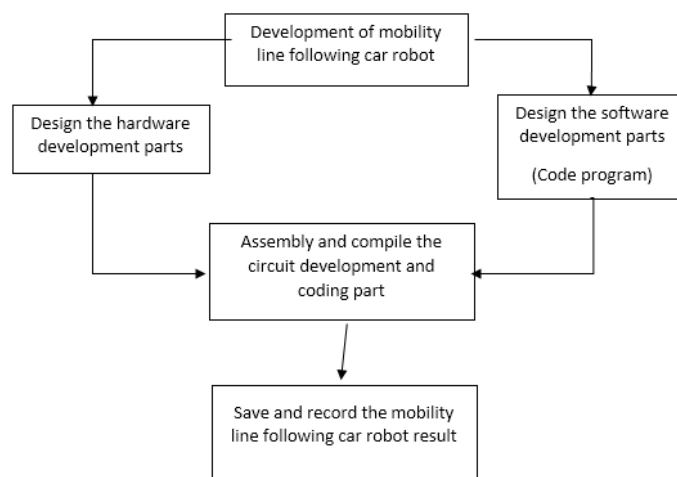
Development of mobility line following car robot

Design the hardware development parts

Design the software development parts

(Code program)

Assembly and compile the circuit development and coding part

Save and record the mobility line following car robot result